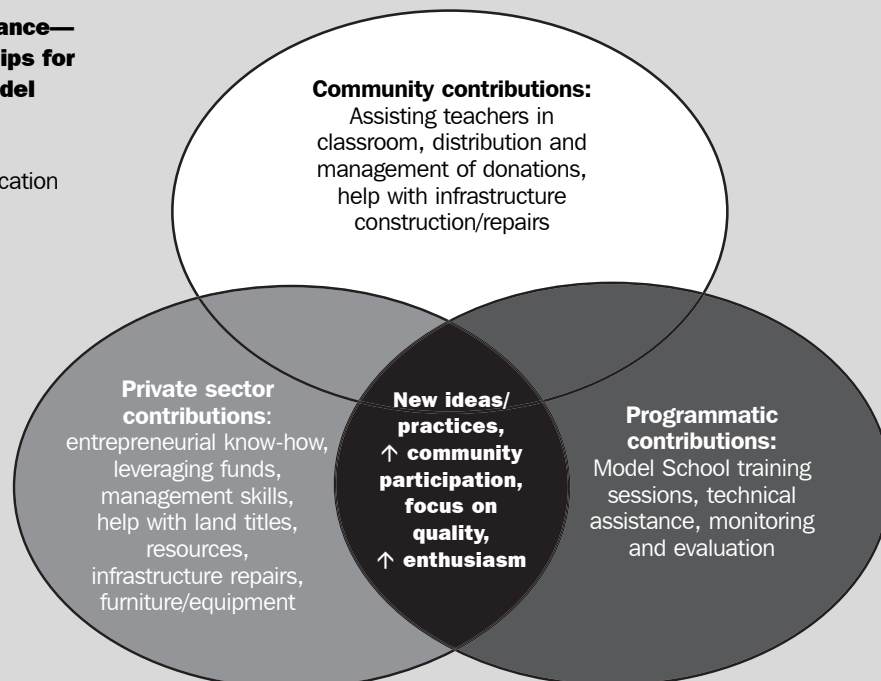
ance—
ips for
del

cation

**Community contributions:** Assisting teachers in classroom, distribution and management of donations, help with infrastructure construction/repairs

**Private sector contributions**: entrepreneurial know-how, leveraging funds, management skills, help with land titles, resources, infrastructure repairs, furniture/equipment

**New ideas/ practices, ↑ community participation, focus on quality, ↑ enthusiasm**

**Programmatic contributions:** Model School training sessions, technical assistance, monitoring and evaluation